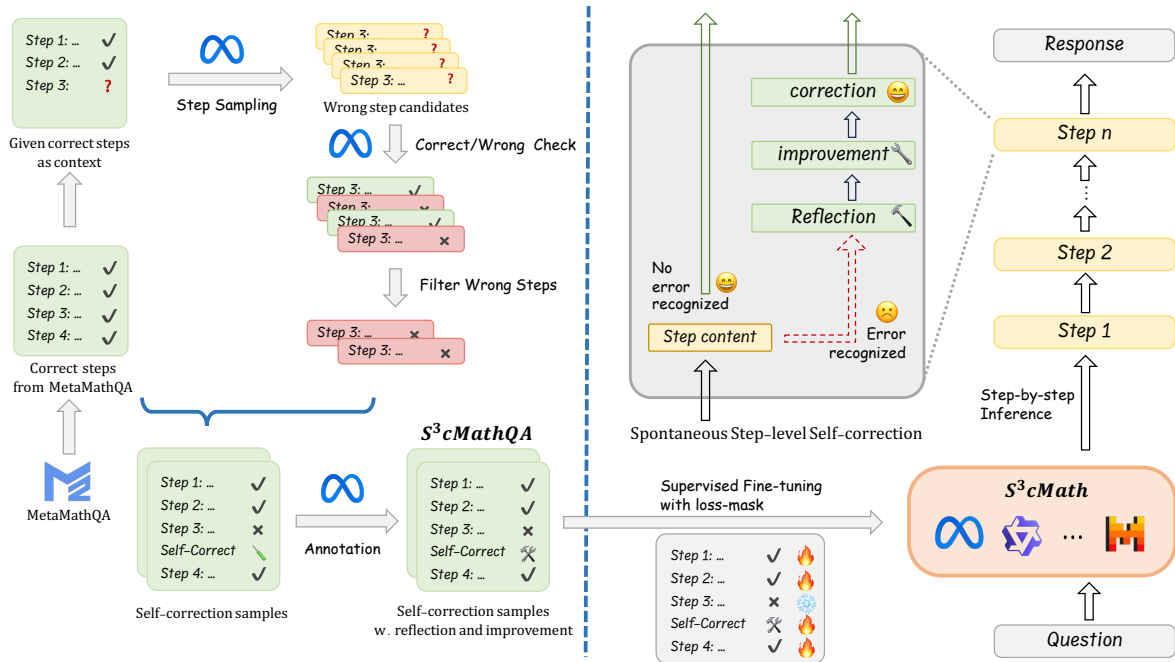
Step 1: ... ✓
Step 2: ... ✓
Step 3: ?

Given correct steps as context

Step Sampling

Step 3: ... ?
Step 3: ... ?
Step 3: ... ?
Step 3: ... ?

Wrong step candidates

Correct/Wrong Check

Step 3: ... ✓
Step 3: ... ×
Step 3: ... ✓
Step 3: ... ×

Filter Wrong Steps

Step 3: ... ×
Step 3: ... ×

Step 1: ... ✓
Step 2: ... ✓
Step 3: ... ✓
Step 4: ... ✓

Correct steps from MetaMathQA

MetaMathQA

Step 1: ... ✓
Step 2: ... ✓
Step 3: ... ×
Self-Correct
Step 4: ... ✓

Self-correction samples

Annotation

$S^3cMathQA$

Step 1: ... ✓
Step 2: ... ✓
Step 3: ... ×
Self-Correct
Step 4: ... ✓

Self-correction samples w. reflection and improvement

correction
improvement
Reflection

No error recognized

Step content

Error recognized

Spontaneous Step-level Self-correction

Supervised Fine-tuning with loss-mask

Step 1: ... ✓
Step 2: ... ✓
Step 3: ... ×
Self-Correct
Step 4: ... ✓

Response
Step n
Step 2
Step 1
Step-by-step Inference

$S^3cMath$
...

Question